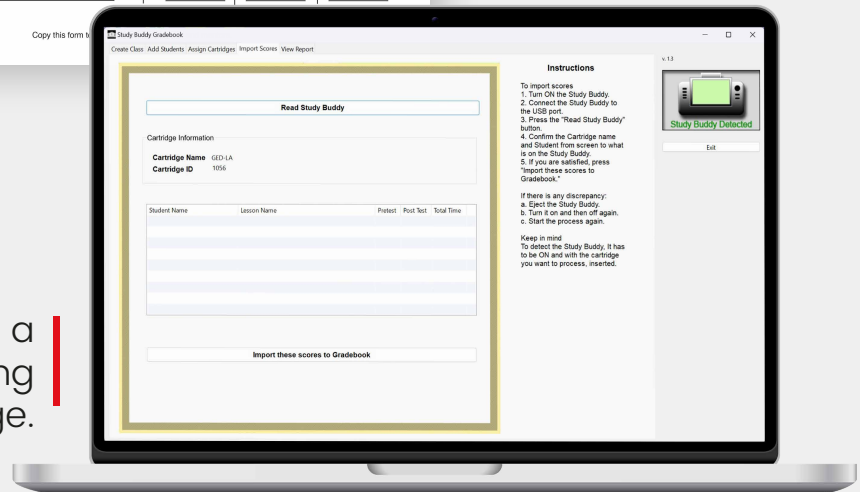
Copy this form t

a
ng
ge.

Study Buddy Gradebook

Create Class Add Students Assign Cartridges Import Scores View Report

Read Study Buddy

Cartridge Information

Cartridge Name GED-LA
Cartridge ID 1056

| Student Name | Lesson Name | Pretest | Post Test | Total Time |
|---|---|---|---|---|
| | | | | |

Import these scores to Gradebook

Instructions

To import scores
1. Turn ON the Study Buddy.
2. Connect the Study Buddy to the USB port.
3. Press the "Read Study Buddy" button.
4. Confirm the Cartridge name and Student from screen to what is on the Study Buddy.
5. If you are satisfied, press "Import these scores to Gradebook."

If there is any discrepancy:
a. Eject the Study Buddy.
b. Turn it on and then off again.
c. Start the process again.

Keep in mind
To detect the Study Buddy, It has to be ON and with the cartridge you want to process, inserted.

v. 1.3

Study Buddy Detected

Exit